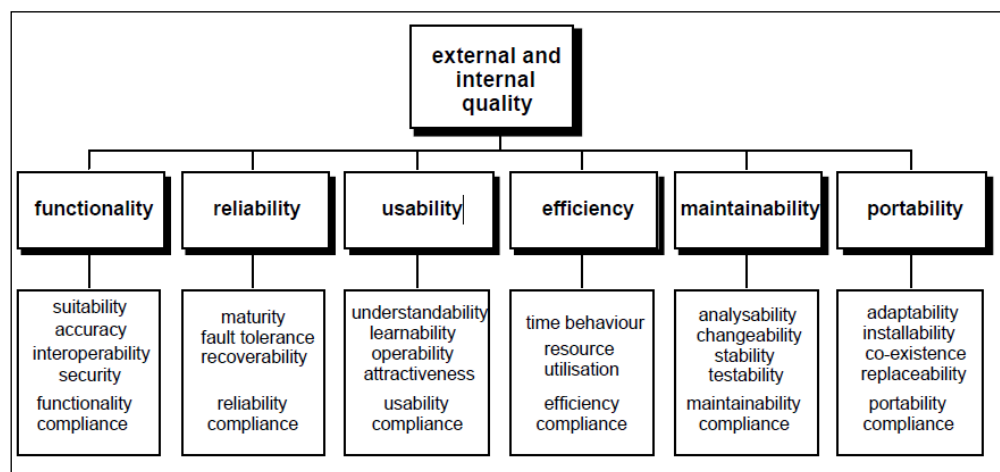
external and internal quality

functionality

reliability

usability

efficiency

maintainability

portability

suitability
accuracy
interoperability
security

functionality compliance

maturity
fault tolerance
recoverability

reliability compliance

understandability
learnability
operability
attractiveness

usability compliance

time behaviour

resource utilisation

efficiency compliance

analysability
changeability
stability
testability

maintainability compliance

adaptability
installability
co-existence
replaceability

portability compliance